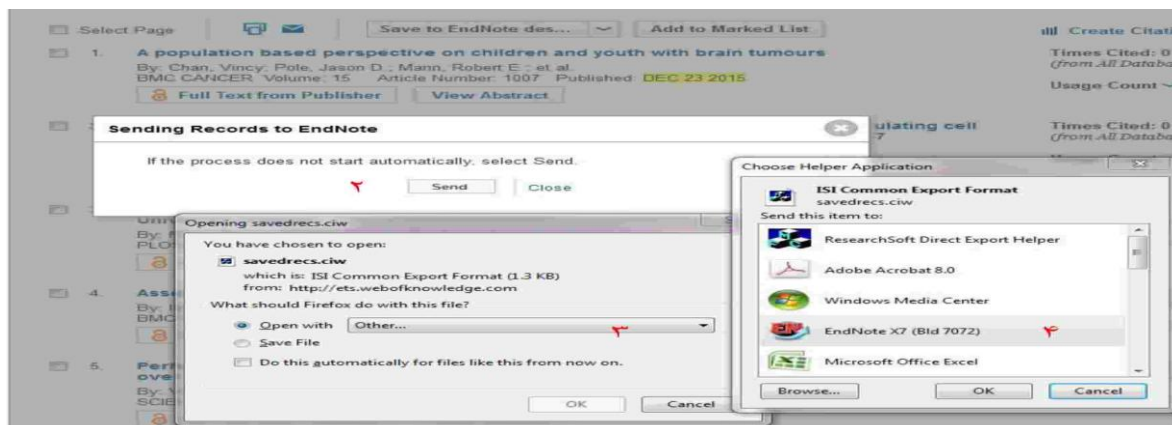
Select Page

Save to EndNote des...

Add to Marked List

Create Citati

1. A population based perspective on children and youth with brain tumours
By: Chan, Vincy; Pole, Jason D.; Mann, Robert E.; et al.
BMC CANCER Volume: 15 Article Number: 1007 Published: DEC 23 2015

Full Text from Publisher

View Abstract

Times Cited: 0
(from All Databa

Usage Count

Sending Records to EndNote

If the process does not start automatically, select Send.

۲

Send

Close

ulating cell

Times Cited: 0
(from All Databa

Opening savedrecs.ciw

You have chosen to open:

savedrecs.ciw

which is: ISI Common Export Format (1.3 KB)

from: http://ets.webofknowledge.com

What should Firefox do with this file?

Open with Other...

۳

Save File

Do this automatically for files like this from now on.

OK

Cancel

4.

5.

Choose Helper Application

ISI Common Export Format

savedrecs.ciw

Send this item to:

ResearchSoft Direct Export Helper

Adobe Acrobat 8.0

Windows Media Center

EndNote X7 (Bld 7072)

۴

Microsoft Office Excel

Browse...

OK

Cancel